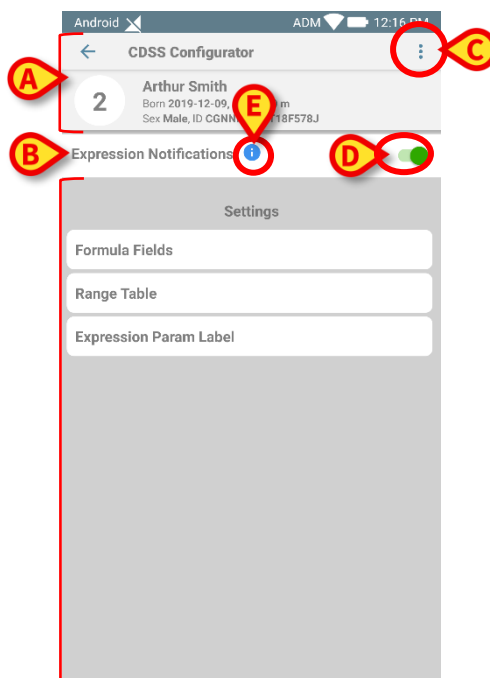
Android ADM 12:16 PM

CDSS Configurator

A

C

2 Arthur Smith

Born 2019-12-09, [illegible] m

Sex Male, ID CGNN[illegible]18F578J

E

B Expression Notifications

D

Settings

Formula Fields

Range Table

Expression Param Label